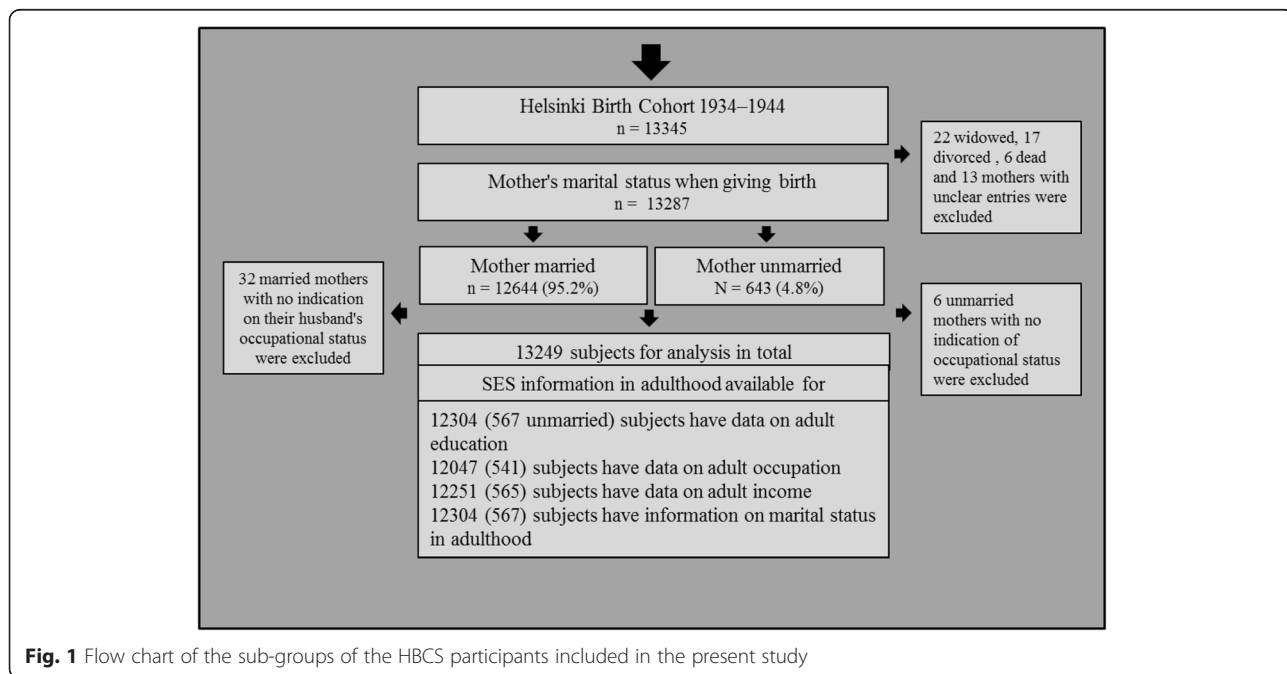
Helsinki Birth Cohort 1934–1944
n = 13345

22 widowed, 17 divorced , 6 dead and 13 mothers with unclear entries were excluded

Mother's marital status when giving birth
n = 13287

Mother married
n = 12644 (95.2%)

Mother unmarried
N = 643 (4.8%)

32 married mothers with no indication on their husband's occupational status were excluded

6 unmarried mothers with no indication of occupational status were excluded

13249 subjects for analysis in total

SES information in adulthood available for

12304 (567 unmarried) subjects have data on adult education
12047 (541) subjects have data on adult occupation
12251 (565) subjects have data on adult income
12304 (567) subjects have information on marital status in adulthood

Fig. 1 Flow chart of the sub-groups of the HBCS participants included in the present study